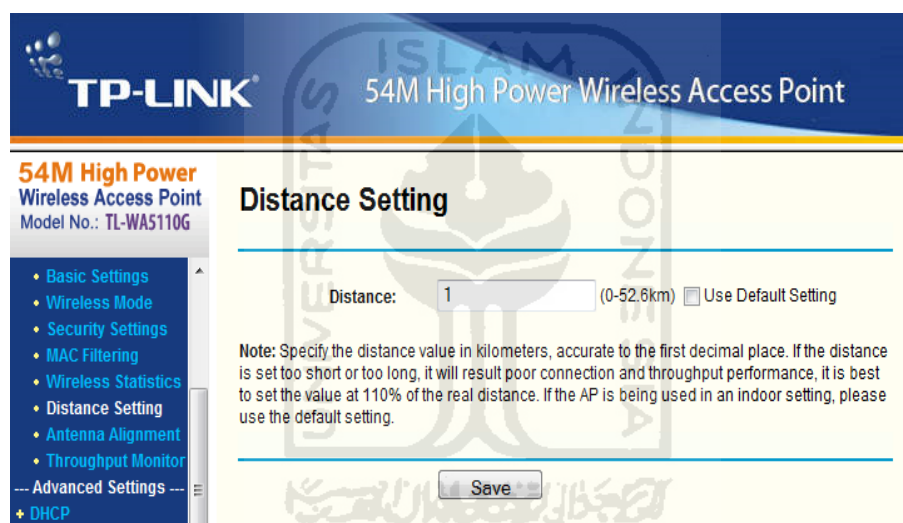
TP-LINK®

54M High Power Wireless Access Point

54M High Power
Wireless Access Point
Model No.: TL-WA5110G

• Basic Settings
• Wireless Mode
• Security Settings
• MAC Filtering
• Wireless Statistics
• Distance Setting
• Antenna Alignment
• Throughput Monitor
--- Advanced Settings ---
+ DHCP

Distance Setting

Distance: 1 (0-52.6km) Use Default Setting

Note: Specify the distance value in kilometers, accurate to the first decimal place. If the distance is set too short or too long, it will result poor connection and throughput performance, it is best to set the value at 110% of the real distance. If the AP is being used in an indoor setting, please use the default setting.

Save

ISLAM